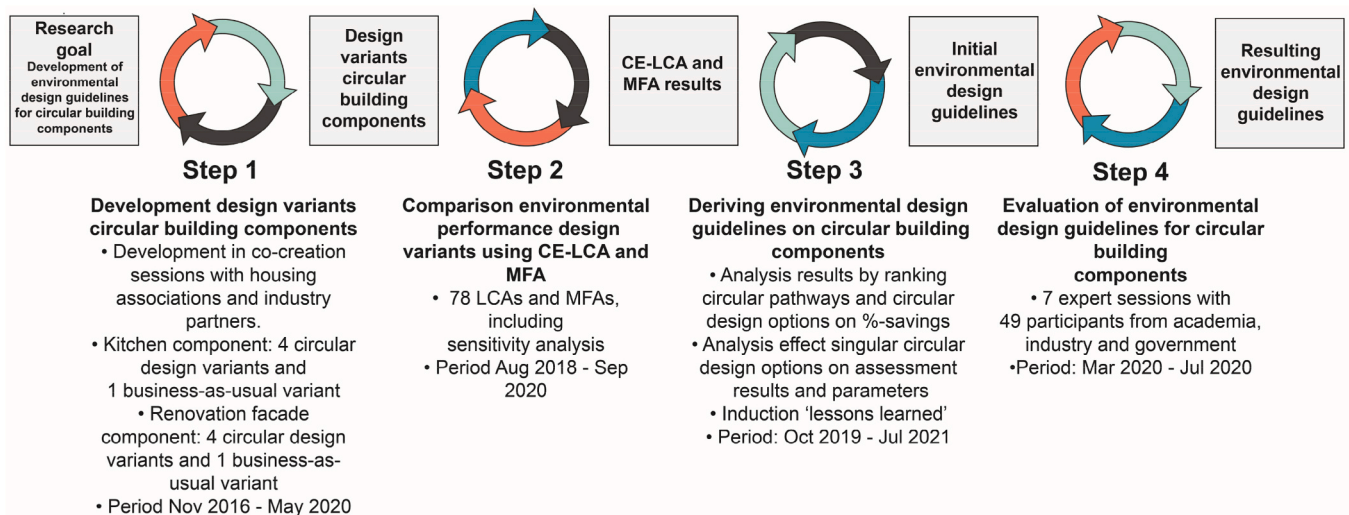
Research goal
Development of environmental design guidelines for circular building components

Design variants circular building components

CE-LCA and MFA results

Initial environmental design guidelines

Resulting environmental design guidelines

Step 1

Development design variants circular building components
• Development in co-creation sessions with housing associations and industry partners.
• Kitchen component: 4 circular design variants and 1 business-as-usual variant
• Renovation facade component: 4 circular design variants and 1 business-as-usual variant
• Period Nov 2016 - May 2020

Step 2

Comparison environmental performance design variants using CE-LCA and MFA
• 78 LCAs and MFAs, including sensitivity analysis
• Period Aug 2018 - Sep 2020

Step 3

Deriving environmental design guidelines on circular building components
• Analysis results by ranking circular pathways and circular design options on %-savings
• Analysis effect singular circular design options on assessment results and parameters
• Induction 'lessons learned'
• Period: Oct 2019 - Jul 2021

Step 4

Evaluation of environmental design guidelines for circular building components
• 7 expert sessions with 49 participants from academia, industry and government
•Period: Mar 2020 - Jul 2020